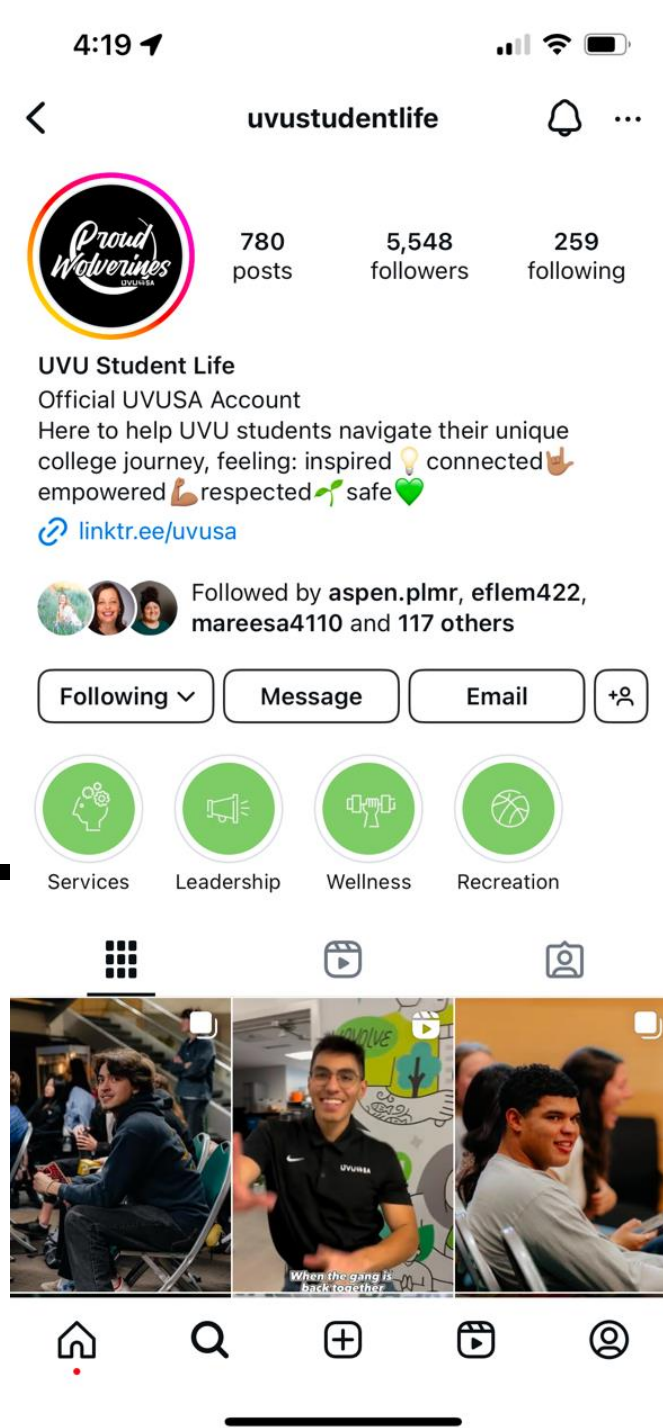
4:19

uvustudentlife

Proud Wolverines UVUSA

780 posts
5,548 followers
259 following

UVU Student Life
Official UVUSA Account
Here to help UVU students navigate their unique college journey, feeling: inspired💡connected🤟🏽 empowered💪🏽respected🌱safe💚
linktr.ee/uvusa

Followed by aspen.plmr, eflem422, mareesa4110 and 117 others

Following
Message
Email

Services
Leadership
Wellness
Recreation

UVUSA
When the gang is back together